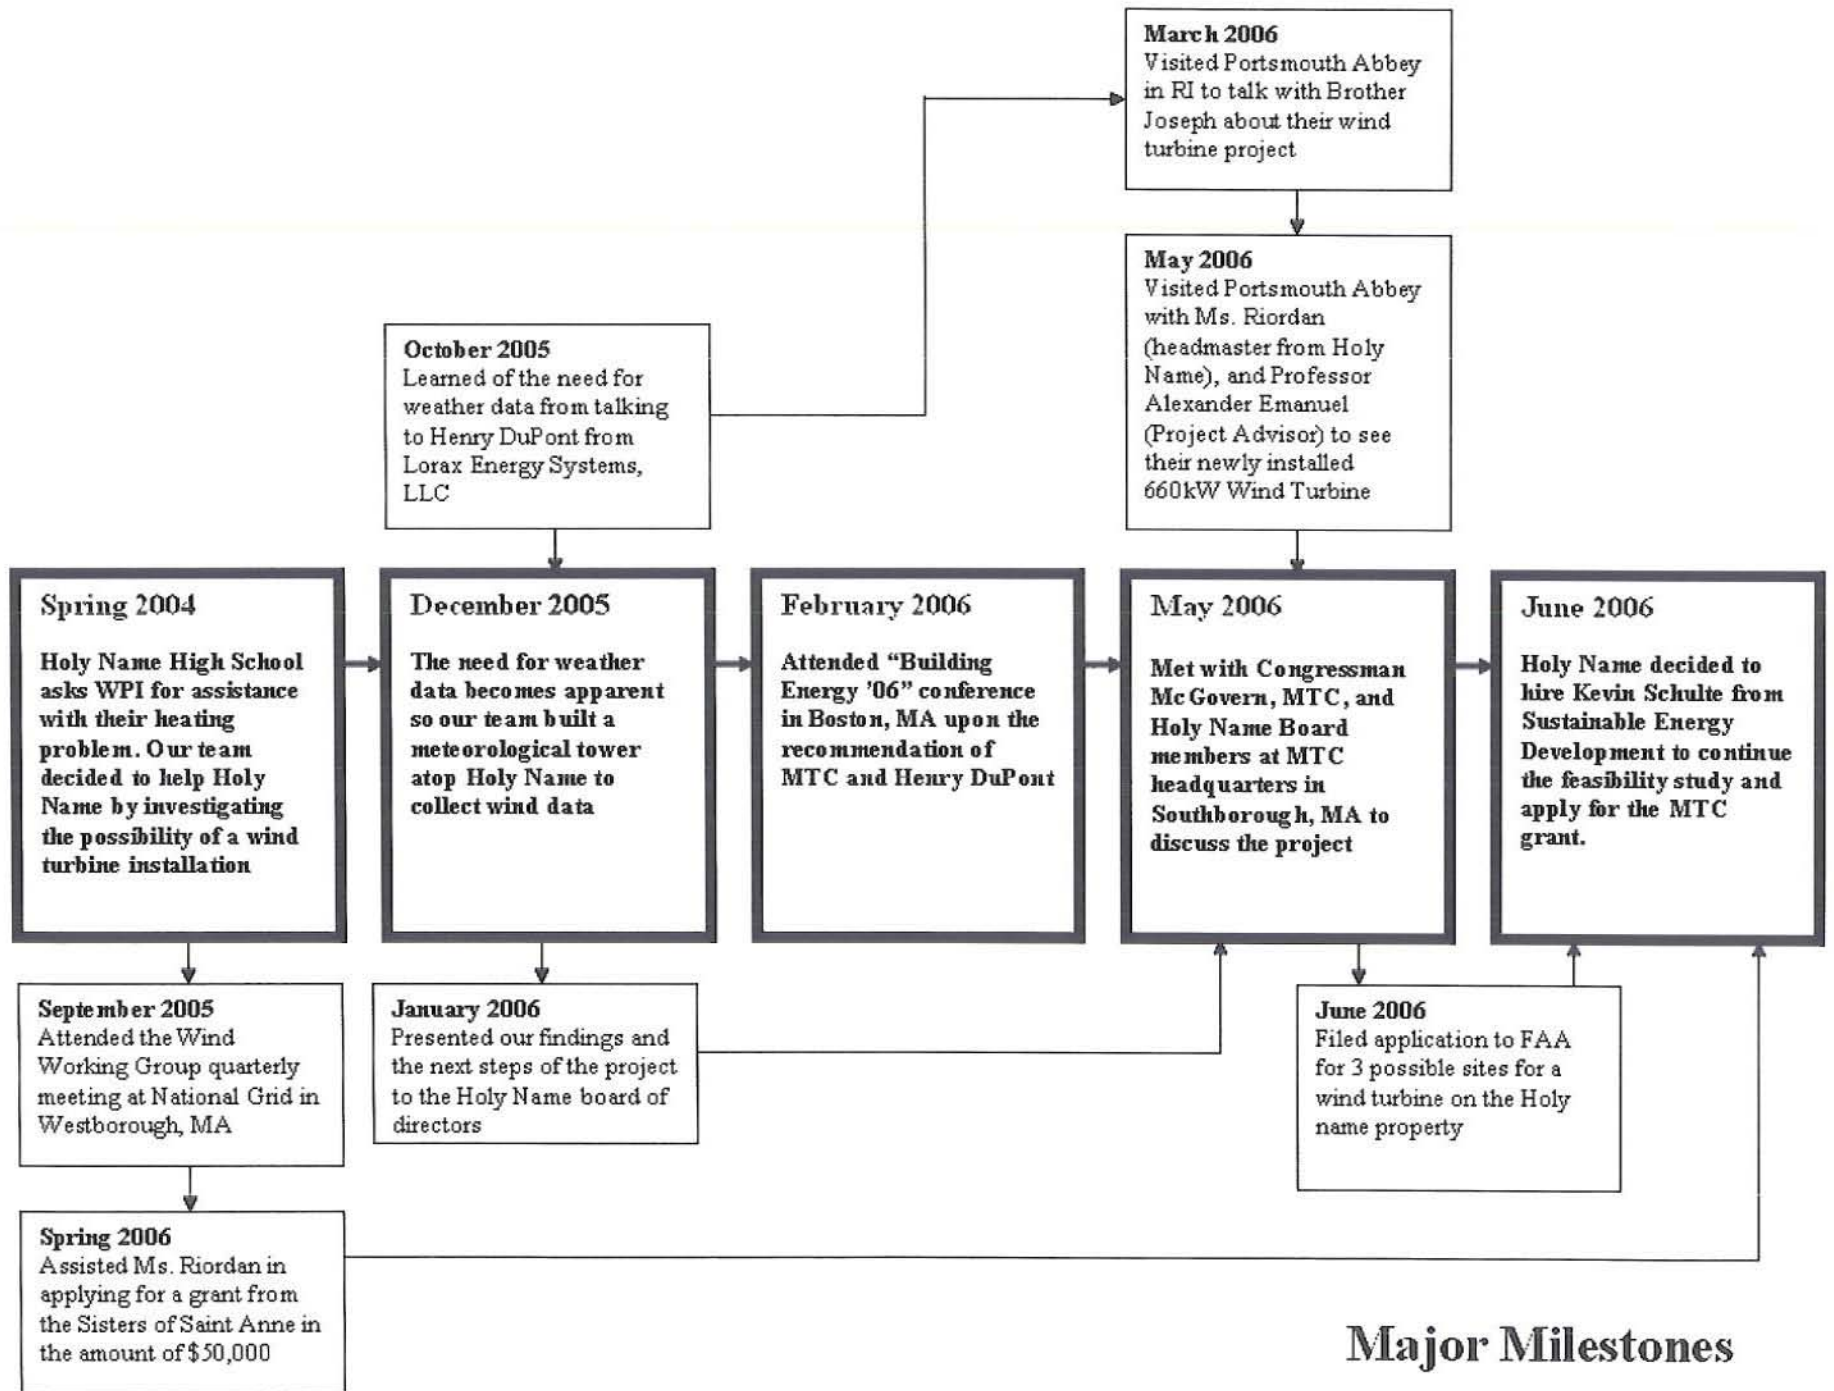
March 2006
Visited Portsmouth Abbey in RI to talk with Brother Joseph about their wind turbine project

May 2006
Visited Portsmouth Abbey with Ms. Riordan (headmaster from Holy Name), and Professor Alexander Emanuel (Project Advisor) to see their newly installed 660kW Wind Turbine

October 2005
Learned of the need for weather data from talking to Henry DuPont from Lorax Energy Systems, LLC

Spring 2004
Holy Name High School asks WPI for assistance with their heating problem. Our team decided to help Holy Name by investigating the possibility of a wind turbine installation

December 2005
The need for weather data becomes apparent so our team built a meteorological tower atop Holy Name to collect wind data

February 2006
Attended "Building Energy '06" conference in Boston, MA upon the recommendation of MTC and Henry DuPont

May 2006
Met with Congressman McGovern, MTC, and Holy Name Board members at MTC headquarters in Southborough, MA to discuss the project

June 2006
Holy Name decided to hire Kevin Schulte from Sustainable Energy Development to continue the feasibility study and apply for the MTC grant.

September 2005
Attended the Wind Working Group quarterly meeting at National Grid in Westborough, MA

January 2006
Presented our findings and the next steps of the project to the Holy Name board of directors

June 2006
Filed application to FAA for 3 possible sites for a wind turbine on the Holy name property

Spring 2006
Assisted Ms. Riordan in applying for a grant from the Sisters of Saint Anne in the amount of $50,000

Major Milestones